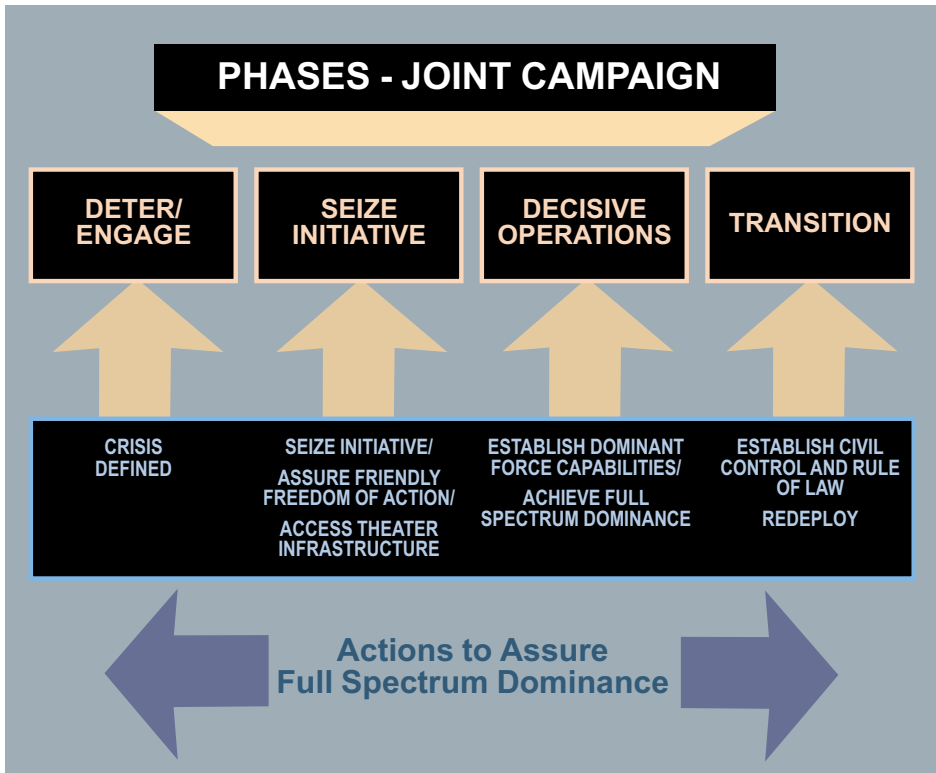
PHASES - JOINT CAMPAIGN

DETER/ ENGAGE

SEIZE INITIATIVE

DECISIVE OPERATIONS

TRANSITION

CRISIS DEFINED

SEIZE INITIATIVE/

ASSURE FRIENDLY FREEDOM OF ACTION/

ACCESS THEATER INFRASTRUCTURE

ESTABLISH DOMINANT FORCE CAPABILITIES/

ACHIEVE FULL SPECTRUM DOMINANCE

ESTABLISH CIVIL CONTROL AND RULE OF LAW

REDEPLOY

Actions to Assure Full Spectrum Dominance